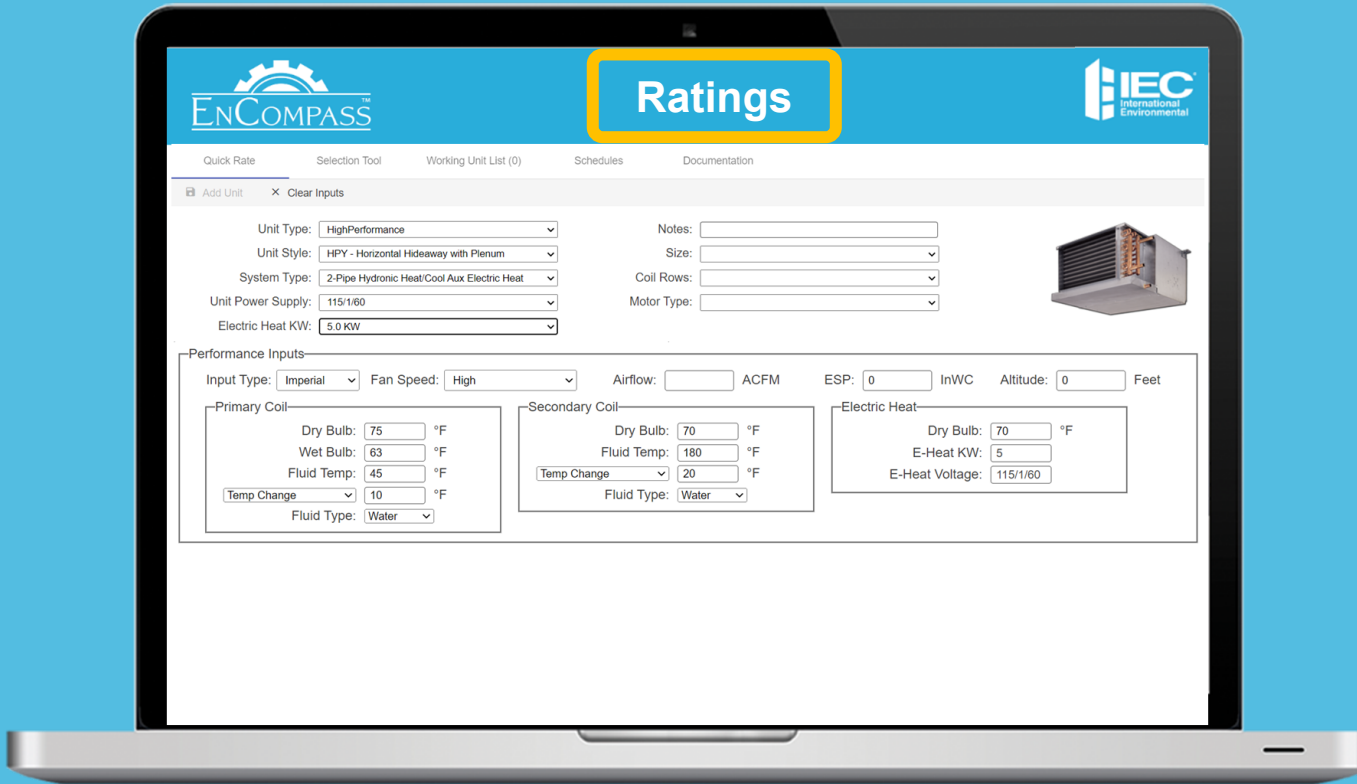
EnCompass™

Ratings

IEC International Environmental

Quick Rate Selection Tool Working Unit List (0) Schedules Documentation

Add Unit × Clear Inputs

Unit Type: HighPerformance
Unit Style: HPY - Horizontal Hideaway with Plenum
System Type: 2-Pipe Hydronic Heat/Cool Aux Electric Heat
Unit Power Supply: 115/1/60
Electric Heat KW: 5.0 KW

Notes:
Size:
Coil Rows:
Motor Type:

Performance Inputs

Input Type: Imperial Fan Speed: High Airflow: ACFM ESP: 0 InWC Altitude: 0 Feet

Primary Coil
Dry Bulb: 75 °F
Wet Bulb: 63 °F
Fluid Temp: 45 °F
Temp Change 10 °F
Fluid Type: Water

Secondary Coil
Dry Bulb: 70 °F
Fluid Temp: 180 °F
Temp Change 20 °F
Fluid Type: Water

Electric Heat
Dry Bulb: 70 °F
E-Heat KW: 5
E-Heat Voltage: 115/1/60